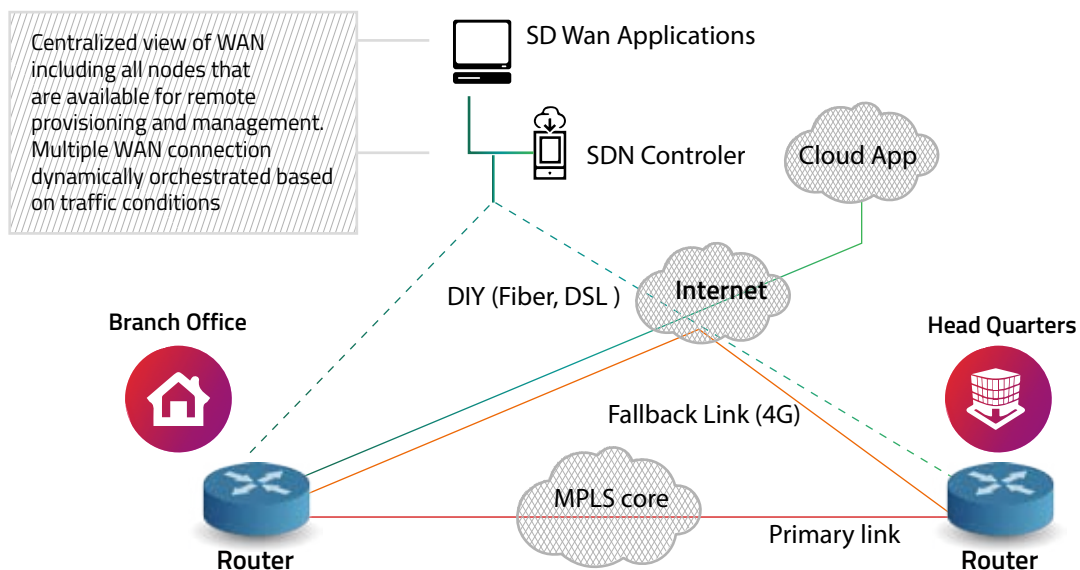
Centralized view of WAN including all nodes that are available for remote provisioning and management. Multiple WAN connection dynamically orchestrated based on traffic conditions

SD Wan Applications

SDN Controler

Cloud App

DIY (Fiber, DSL )

Internet

Branch Office

Head Quarters

Fallback Link (4G)

MPLS core

Primary link

Router

Router